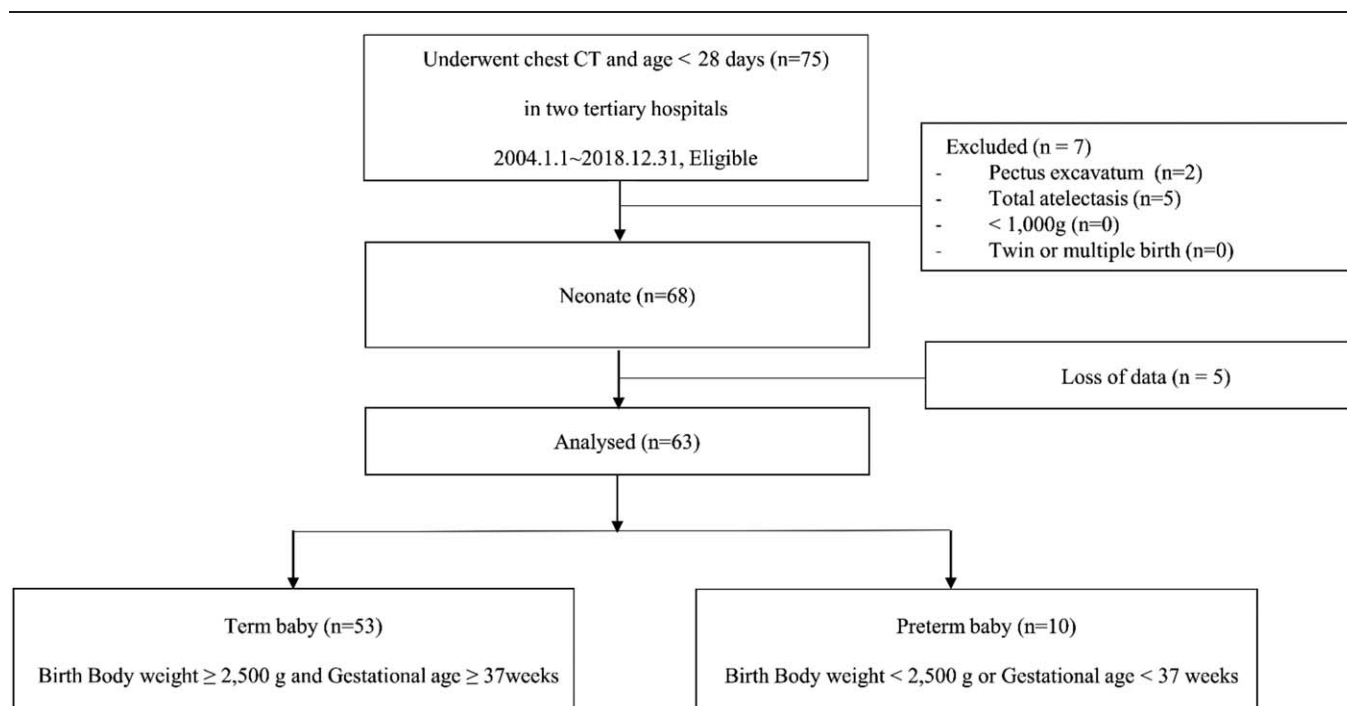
Underwent chest CT and age < 28 days (n=75)

in two tertiary hospitals

2004.1.1~2018.12.31, Eligible

Excluded (n = 7)
- Pectus excavatum (n=2)
- Total atelectasis (n=5)
- < 1,000g (n=0)
- Twin or multiple birth (n=0)

Neonate (n=68)

Loss of data (n = 5)

Analysed (n=63)

Term baby (n=53)

Birth Body weight ≥ 2,500 g and Gestational age ≥ 37weeks

Preterm baby (n=10)

Birth Body weight < 2,500 g or Gestational age < 37 weeks